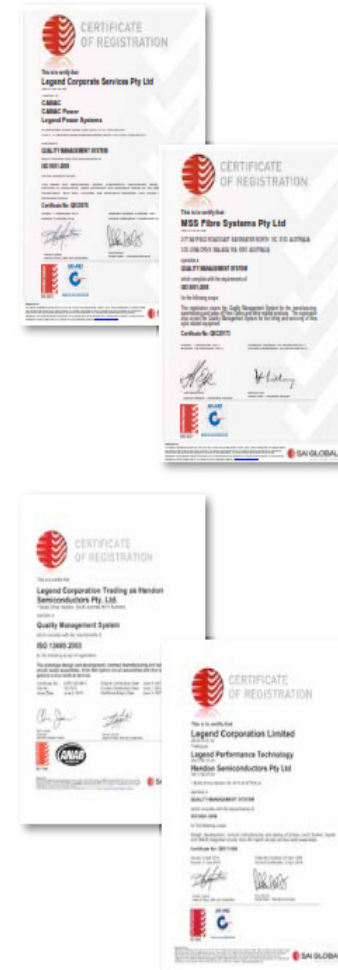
CERTIFICATE OF REGISTRATION

This is to certify that
Legend Corporate Services Pty Ltd
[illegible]
CABAC
CABAC Power
Legend Power Systems
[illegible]
QUALITY MANAGEMENT SYSTEM
ISO 9001:2008
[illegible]
Certificate No: QEC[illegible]

CERTIFICATE OF REGISTRATION

This is to certify that
MSS Fibre Systems Pty Ltd
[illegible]
QUALITY MANAGEMENT SYSTEM
ISO 9001:2008
For the following scope:
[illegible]
Certificate No: QEC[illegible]
SAI GLOBAL

CERTIFICATE OF REGISTRATION

This is to certify that
Legend Corporation Trading as Hendon Semiconductors Pty. Ltd.
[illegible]
Quality Management System
ISO 13485:2003
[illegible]
SAI

CERTIFICATE OF REGISTRATION

This is to certify that
Legend Corporation Limited
Trading as
Legend Performance Technology
Hendon Semiconductors Pty Ltd
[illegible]
QUALITY MANAGEMENT SYSTEM
ISO 9001:2008
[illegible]
Certificate No: QEC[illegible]
SAI GLOBA